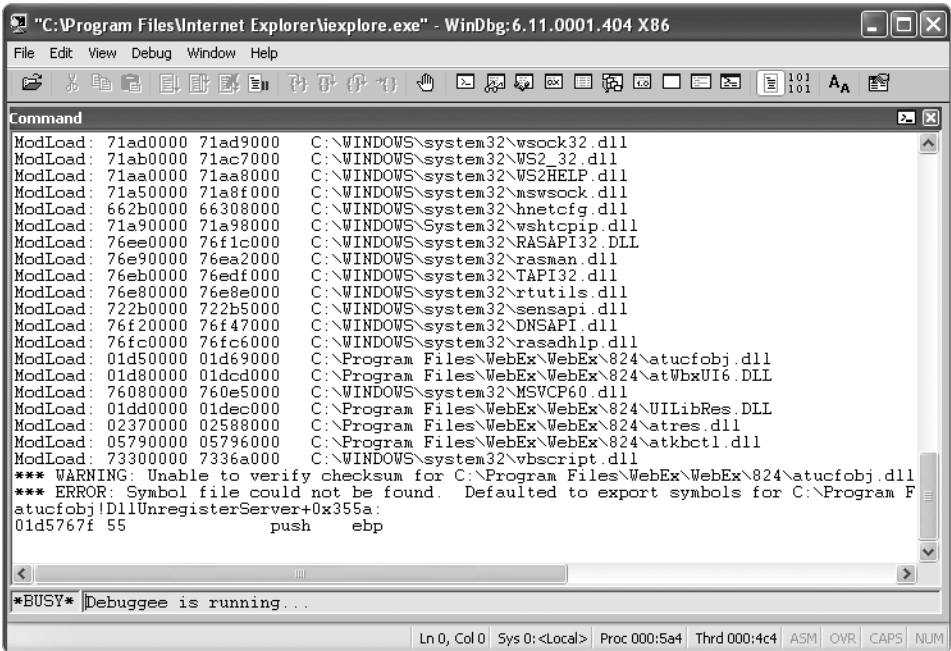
"C:\Program Files\Internet Explorer\iexplore.exe" - WinDbg:6.11.0001.404 X86

File Edit View Debug Window Help

Command

ModLoad: 71ad0000 71ad9000 C:\WINDOWS\system32\wsock32.dll
ModLoad: 71ab0000 71ac7000 C:\WINDOWS\system32\WS2_32.dll
ModLoad: 71aa0000 71aa8000 C:\WINDOWS\system32\WS2HELP.dll
ModLoad: 71a50000 71a8f000 C:\WINDOWS\system32\mswsock.dll
ModLoad: 662b0000 66308000 C:\WINDOWS\system32\hnetcfg.dll
ModLoad: 71a90000 71a98000 C:\WINDOWS\System32\wshtcpip.dll
ModLoad: 76ee0000 76f1c000 C:\WINDOWS\system32\RASAPI32.DLL
ModLoad: 76e90000 76ea2000 C:\WINDOWS\system32\rasman.dll
ModLoad: 76eb0000 76edf000 C:\WINDOWS\system32\TAPI32.dll
ModLoad: 76e80000 76e8e000 C:\WINDOWS\system32\rtutils.dll
ModLoad: 722b0000 722b5000 C:\WINDOWS\system32\sensapi.dll
ModLoad: 76f20000 76f47000 C:\WINDOWS\system32\DNSAPI.dll
ModLoad: 76fc0000 76fc6000 C:\WINDOWS\system32\rasadhlp.dll
ModLoad: 01d50000 01d69000 C:\Program Files\WebEx\WebEx\824\atucfobj.dll
ModLoad: 01d80000 01dcd000 C:\Program Files\WebEx\WebEx\824\atWbxUI6.DLL
ModLoad: 76080000 760e5000 C:\WINDOWS\system32\MSVCP60.dll
ModLoad: 01dd0000 01dec000 C:\Program Files\WebEx\WebEx\824\UILibRes.DLL
ModLoad: 02370000 02588000 C:\Program Files\WebEx\WebEx\824\atres.dll
ModLoad: 05790000 05796000 C:\Program Files\WebEx\WebEx\824\atkbctl.dll
ModLoad: 73300000 7336a000 C:\WINDOWS\system32\vbscript.dll
*** WARNING: Unable to verify checksum for C:\Program Files\WebEx\WebEx\824\atucfobj.dll
*** ERROR: Symbol file could not be found. Defaulted to export symbols for C:\Program F
atucfobj!DllUnregisterServer+0x355a:
01d5767f 55 push ebp

*BUSY* Debuggee is running...

Ln 0, Col 0 Sys 0:<Local> Proc 000:5a4 Thrd 000:4c4 ASM OVR CAPS NUM